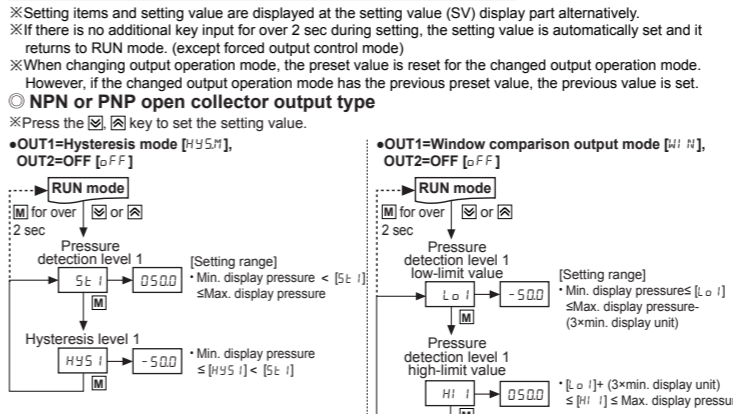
※Setting items and setting value are displayed at the setting value (SV) display part alternatively.
※If there is no additional key input for over 2 sec during setting, the setting value is automatically set and it returns to RUN mode. (except forced output control mode)
※When changing output operation mode, the preset value is reset for the changed output operation mode. However, if the changed output operation mode has the previous preset value, the previous value is set.

◎ NPN or PNP open collector output type

※Press the [▽], [△] key to set the setting value.

●OUT1=Hysteresis mode [HYS.M], OUT2=OFF [oFF]

RUN mode

[M] for over 2 sec

[▽] or [△]

Pressure detection level 1

St 1

050.0

[M]

[Setting range]
• Min. display pressure < [St 1] ≤Max. display pressure

Hysteresis level 1

HYS 1

-50.0

[M]

• Min. display pressure ≤ [HYS 1] < [St 1]

●OUT1=Window comparison output mode [WIN], OUT2=OFF [oFF]

RUN mode

[M] for over 2 sec

[▽] or [△]

Pressure detection level 1 low-limit value

Lo 1

-50.0

[M]

[Setting range]
• Min. display pressure≤ [Lo 1] ≤Max. display pressure- (3×min. display unit)

Pressure detection level 1 high-limit value

HI 1

050.0

• [Lo 1]+ (3×min. display unit) ≤ [HI 1] ≤ Max. display pressu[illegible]